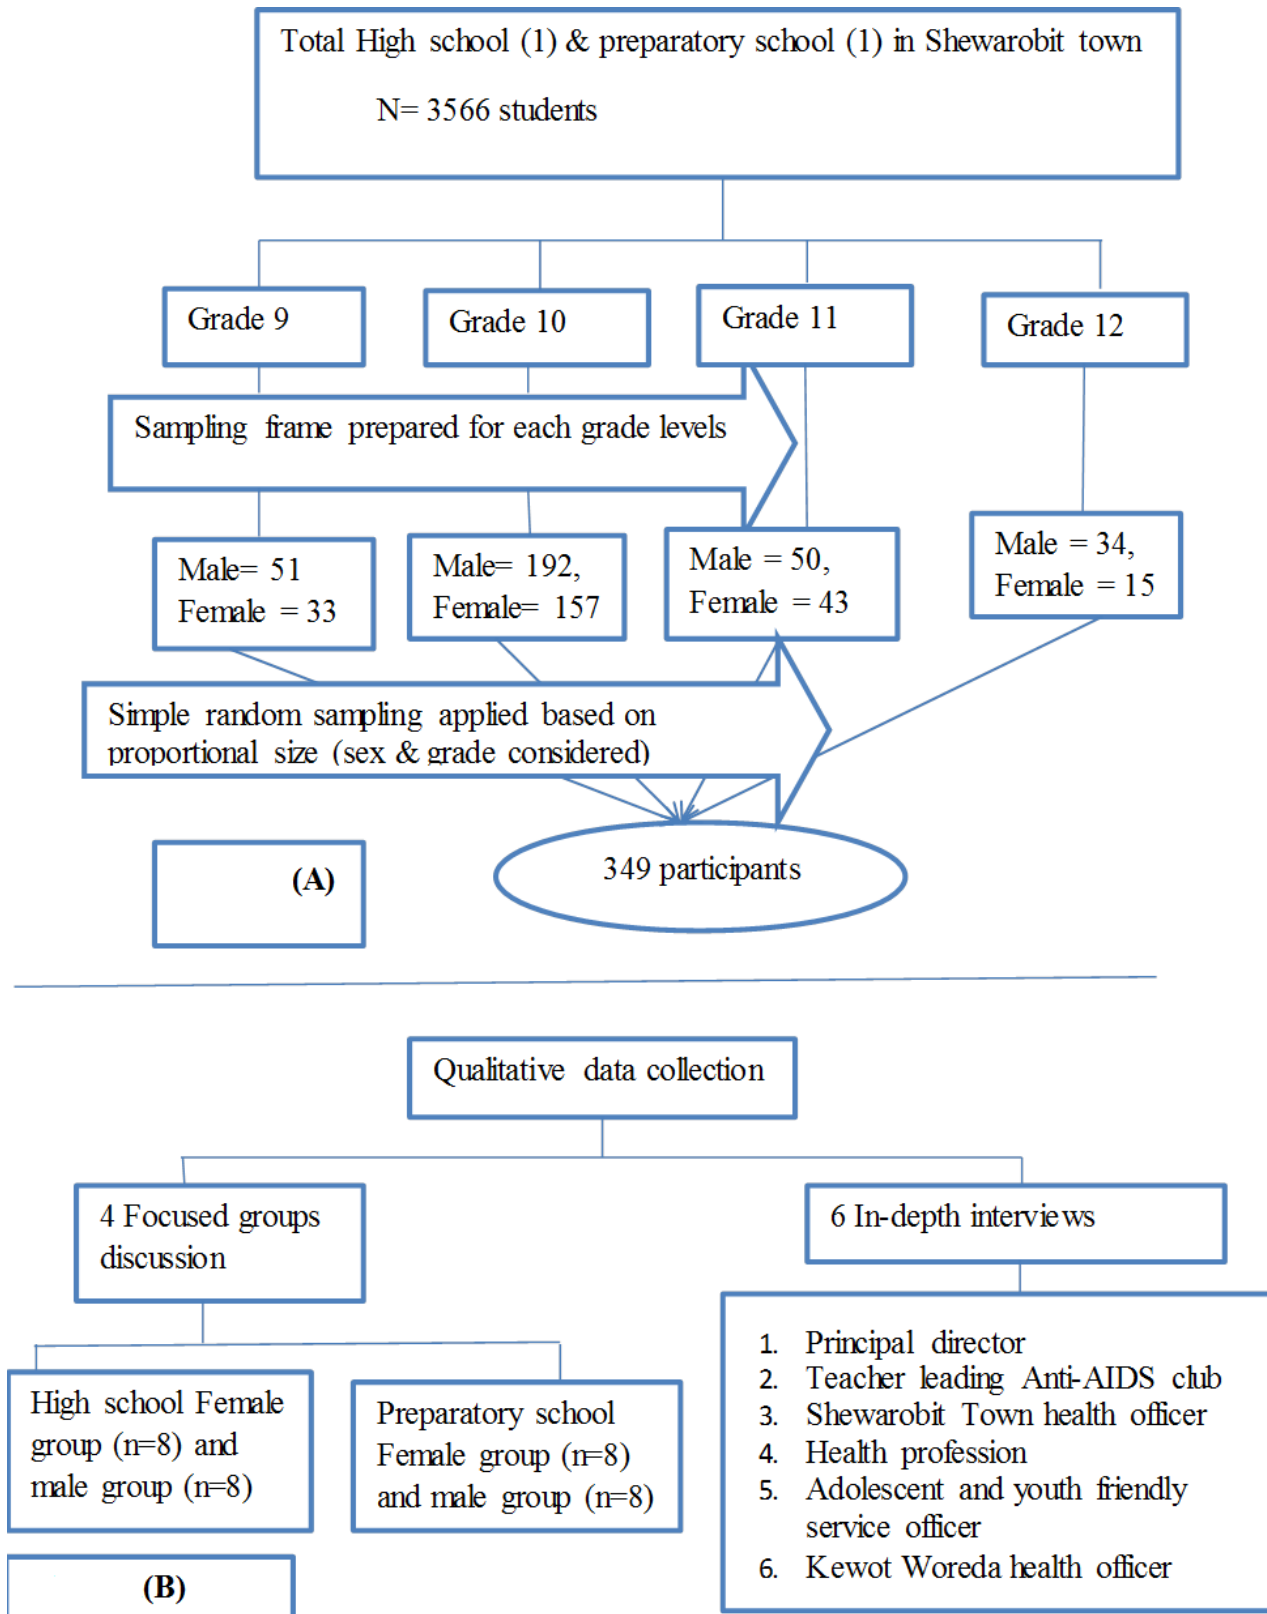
Total High school (1) & preparatory school (1) in Shewarobit town

N= 3566 students

Grade 9

Grade 10

Grade 11

Grade 12

Sampling frame prepared for each grade levels

Male= 51
Female = 33

Male= 192,
Female= 157

Male = 50,
Female = 43

Male = 34,
Female = 15

Simple random sampling applied based on proportional size (sex & grade considered)

(A)

349 participants

Qualitative data collection

4 Focused groups discussion

6 In-depth interviews

High school Female group (n=8) and male group (n=8)

Preparatory school Female group (n=8) and male group (n=8)

1. Principal director
2. Teacher leading Anti-AIDS club
3. Shewarobit Town health officer
4. Health profession
5. Adolescent and youth friendly service officer
6. Kewot Woreda health officer

(B)